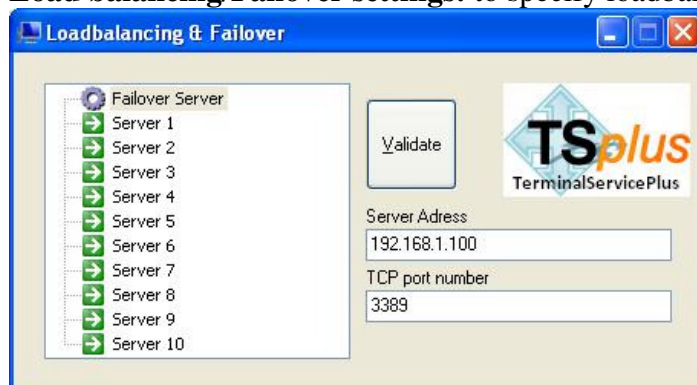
Load balancing / Failover settings: to specify loadba

Loadbalancing & Failover

Failover Server
Server 1
Server 2
Server 3
Server 4
Server 5
Server 6
Server 7
Server 8
Server 9
Server 10

Validate

TSplus
TerminalServicePlus

Server Adress
192.168.1.100
TCP port number
3389